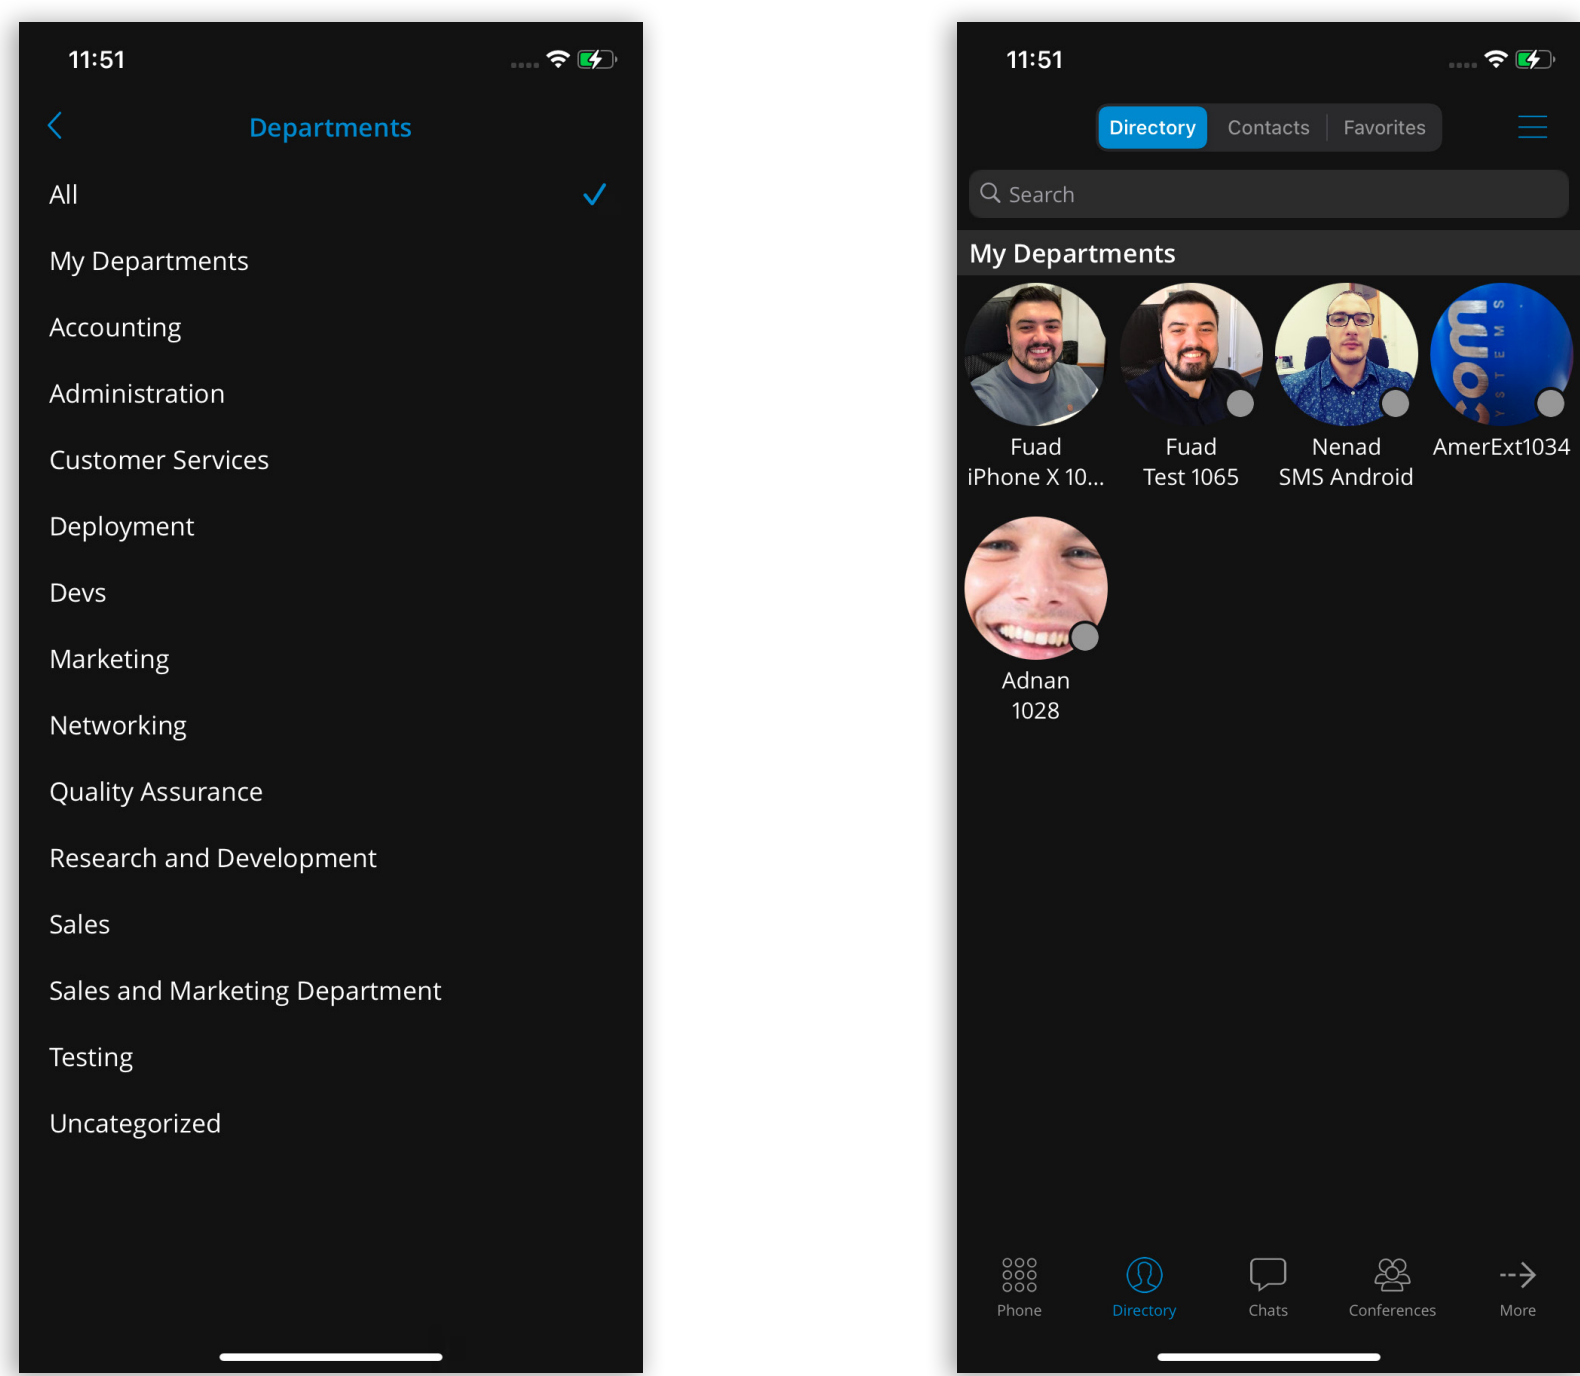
11:51

Departments

All

My Departments

Accounting

Administration

Customer Services

Deployment

Devs

Marketing

Networking

Quality Assurance

Research and Development

Sales

Sales and Marketing Department

Testing

Uncategorized

11:51

Directory Contacts Favorites

Search

My Departments

Fuad iPhone X 10...

Fuad Test 1065

Nenad SMS Android

AmerExt1034

Adnan 1028

Phone Directory Chats Conferences More